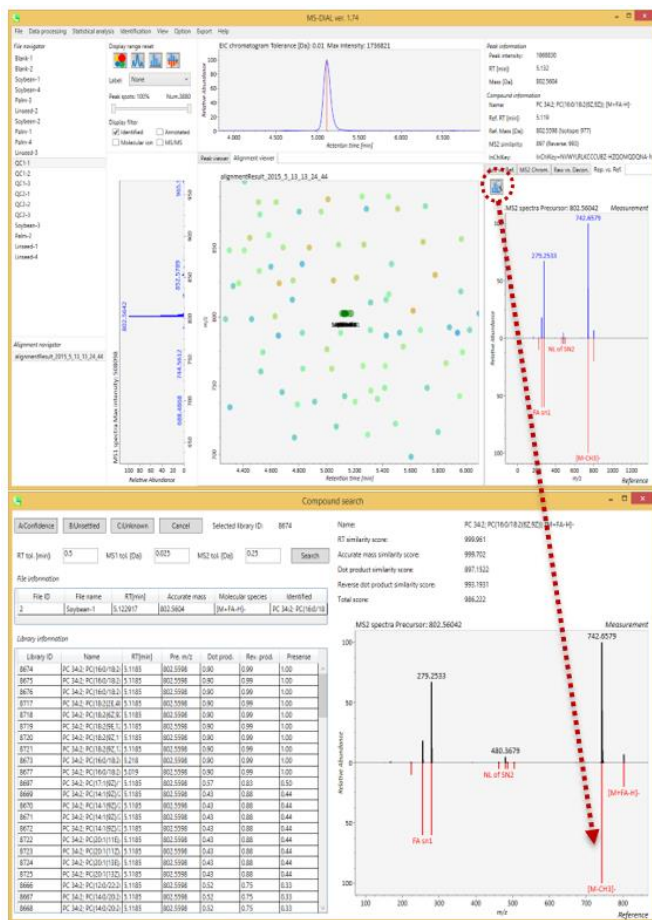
MS-DIAL ver. 1.74

File Data processing Statistical analysis Identification View Option Export Help

File navigator
Blank-1
Blank-2
Soybean-1
Soybean-4
Palm-3
Linseed-2
Soybean-2
Palm-1
Palm-4
Linseed-3
QC1-1
QC1-2
QC1-3
QC2-1
QC2-2
QC2-3
Soybean-3
Palm-2
Linseed-1
Linseed-4

Display range reset
Label None
Peak spots: 100% Num.3880
Display filter
Identified Annotated
Molecular ion MS/MS

EIC chromatogram Tolerance [Da]: 0.01 Max intensity: 1736821
Relative Abundance
4.800 5.000 5.200 5.400
Retention time [min]

Peak information
Peak intensity: 1868030
RT [min]: 5.132
Mass [Da]: 802.5604
Compound information
Name: PC 34:2; PC(16:0/18:2(9Z,12Z)); [M+FA-H]-
Ref. RT [min]: 5.119
Ref. Mass [Da]: 802.5598 (Isotope: 977)
MS2 similarity: 897 (Reverse: 993)
InChIKey: InChIKey=NVWYURJACCUMZ-HZDDMQDQNA-N

Peak viewer Alignment viewer
alignmentResult_2015_5_13_13_24_44

MS2 Ref. MS2 Chrom. Raw vs. Decon. Rep. vs. Ref.
MS2 spectra Precursor: 802.56042 Measurement
742.6579
279.2533
NL of SN2
FA sn1
[M-CH3]-
Reference
m/z

Alignment navigator
alignmentResult_2015_5_13_13_24_44

MS1 spectra Max intensity: 508898
802.5642
852.5799
744.5612
688.4868
Relative Abundance
100 80 60 40 20 0

m/z
Retention time [min]
4.400 4.600 4.800 5.000 5.200 5.400 5.600 5.800 6.000

Compound search

A:Confidence B:Unsettled C:Unknown Cancel Selected library ID: 8674
RT tol. [min] 0.5 MS1 tol. [Da] 0.025 MS2 tol. [Da] 0.25 Search

File information
| File ID | File name | RT[min] | Accurate mass | Molecular species | Identified |
|---|---|---|---|---|---|
| 2 | Soybean-1 | 5.122917 | 802.5604 | [M+FA-H]- | PC 34:2; PC(16:0/18 |

Library information
| Library ID | Name | RT[min] | Pre. m/z | Dot prod. | Rev. prod. | Presense |
|---|---|---|---|---|---|---|
| 8674 | PC 34:2; PC(16:0/18:2 | 5.1185 | 802.5598 | 0.90 | 0.99 | 1.00 |
| 8675 | PC 34:2; PC(16:0/18:2 | 5.1185 | 802.5598 | 0.90 | 0.99 | 1.00 |
| 8676 | PC 34:2; PC(16:0/18:2 | 5.1185 | 802.5598 | 0.90 | 0.99 | 1.00 |
| 8717 | PC 34:2; PC(18:2(9Z,1 | 5.1185 | 802.5598 | 0.90 | 0.99 | 1.00 |
| 8718 | PC 34:2; PC(18:2(9Z,1 | 5.1185 | 802.5598 | 0.90 | 0.99 | 1.00 |
| 8719 | PC 34:2; PC(18:2(9E,1 | 5.1185 | 802.5598 | 0.90 | 0.99 | 1.00 |
| 8720 | PC 34:2; PC(18:2(9Z,1 | 5.1185 | 802.5598 | 0.90 | 0.99 | 1.00 |
| 8721 | PC 34:2; PC(18:2(9Z,1 | 5.1185 | 802.5598 | 0.90 | 0.99 | 1.00 |
| 8673 | PC 34:2; PC(16:0/18:2 | 5.218 | 802.5598 | 0.90 | 0.99 | 1.00 |
| 8677 | PC 34:2; PC(16:0/18:2 | 5.019 | 802.5598 | 0.90 | 0.99 | 1.00 |
| 8697 | PC 34:2; PC(17:0(6Z) | 5.1185 | 802.5598 | 0.83 | 0.83 | 0.50 |
| 8669 | PC 34:2; PC(14:1(9Z) | 5.1185 | 802.5598 | 0.43 | 0.88 | 0.44 |
| 8670 | PC 34:2; PC(14:1(9Z) | 5.1185 | 802.5598 | 0.43 | 0.88 | 0.44 |
| 8671 | PC 34:2; PC(14:1(9Z) | 5.1185 | 802.5598 | 0.43 | 0.88 | 0.44 |
| 8672 | PC 34:2; PC(14:1(9Z) | 5.1185 | 802.5598 | 0.43 | 0.88 | 0.44 |
| 8722 | PC 34:2; PC(20:1(11E | 5.1185 | 802.5598 | 0.43 | 0.88 | 0.44 |
| 8723 | PC 34:2; PC(20:1(11Z | 5.1185 | 802.5598 | 0.43 | 0.88 | 0.44 |
| 8724 | PC 34:2; PC(20:1(13E | 5.1185 | 802.5598 | 0.43 | 0.88 | 0.44 |
| 8725 | PC 34:2; PC(20:1(13Z | 5.1185 | 802.5598 | 0.43 | 0.88 | 0.44 |
| 8666 | PC 34:2; PC(12:0/22:2 | 5.1185 | 802.5598 | 0.52 | 0.75 | 0.33 |
| 8667 | PC 34:2; PC(14:0/20:2 | 5.1185 | 802.5598 | 0.52 | 0.75 | 0.33 |
| 8668 | PC 34:2; PC(14:0/20:2 | 5.1185 | 802.5598 | 0.52 | 0.75 | 0.33 |

Name: PC 34:2; PC(16:0/18:2(9Z,12Z)); [M+FA-H]-
RT similarity score: 999.961
Accurate mass similarity score: 999.702
Dot product similarity score: 897.1522
Reverse dot product similarity score: 993.1931
Total score: 986.222

MS2 spectra Precursor: 802.56042 Measurement
742.6579
279.2533
480.3679
NL of SN2
[M+FA-H]-
FA sn1
[M-CH3]-
Relative Abundance
50
100
100 200 300 400 500 600 700 800
m/z
Reference